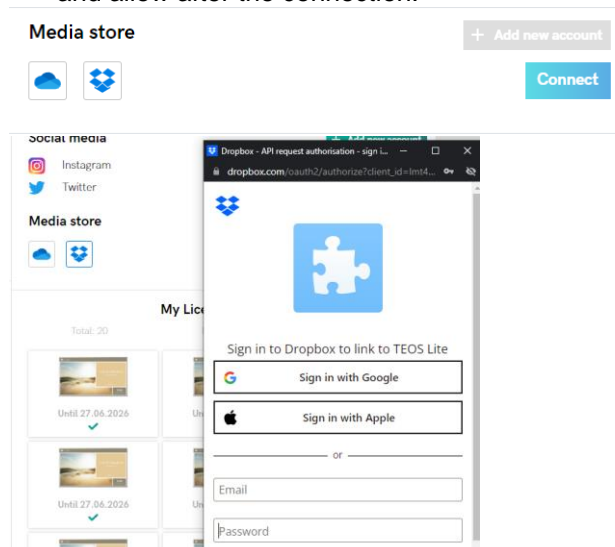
and allow after the connection.

Media store

+ Add new account

Connect

Social media

Instagram

Twitter

Media store

+ Add new account

My Lic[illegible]

Total: 20

Until 27.06.2026

Until 27.06.2026

Dropbox - API request authorisation - sign i...

dropbox.com/oauth2/authorize?client_id=lmt4...

Sign in to Dropbox to link to TEOS Lite

Sign in with Google

Sign in with Apple

or

Email

Password